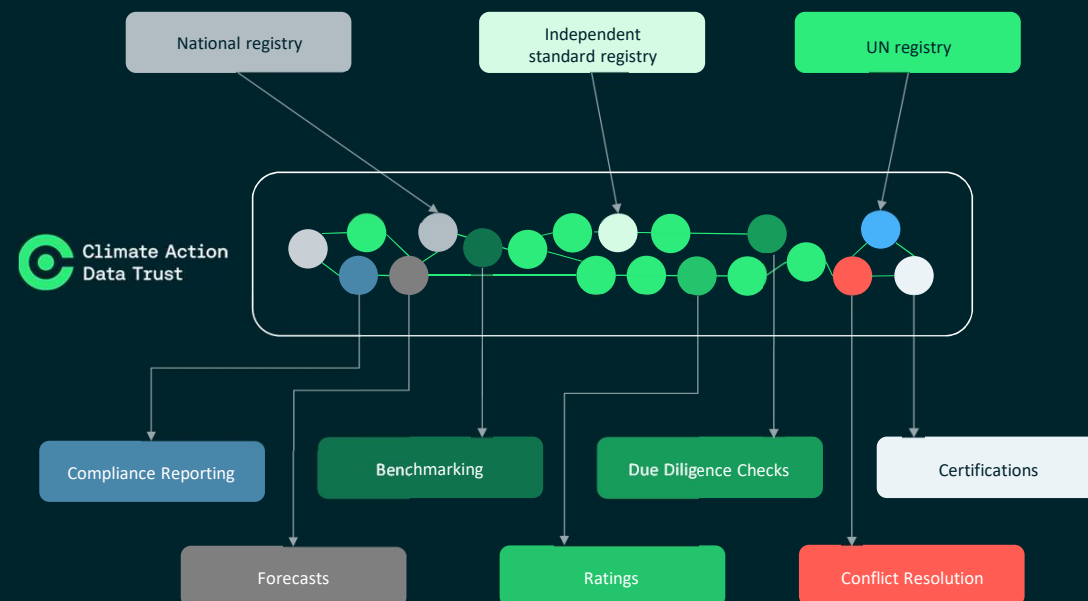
National registry

Independent standard registry

UN registry

Climate Action Data Trust

Compliance Reporting

Benchmarking

Due Diligence Checks

Certifications

Forecasts

Ratings

Conflict Resolution